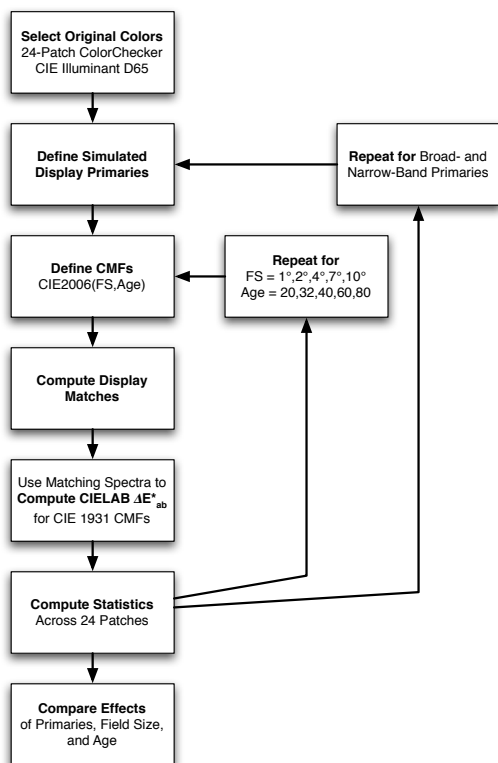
**Select Original Colors**
24-Patch ColorChecker
CIE Illuminant D65

**Define Simulated Display Primaries**

**Repeat for** Broad- and Narrow-Band Primaries

**Define CMFs**
CIE2006(FS,Age)

**Repeat for**
FS = 1°,2°,4°,7°,10°
Age = 20,32,40,60,80

**Compute Display Matches**

Use Matching Spectra to **Compute CIELAB $\Delta E^*_{ab}$** for CIE 1931 CMFs

**Compute Statistics**
Across 24 Patches

**Compare Effects**
of Primaries, Field Size, and Age